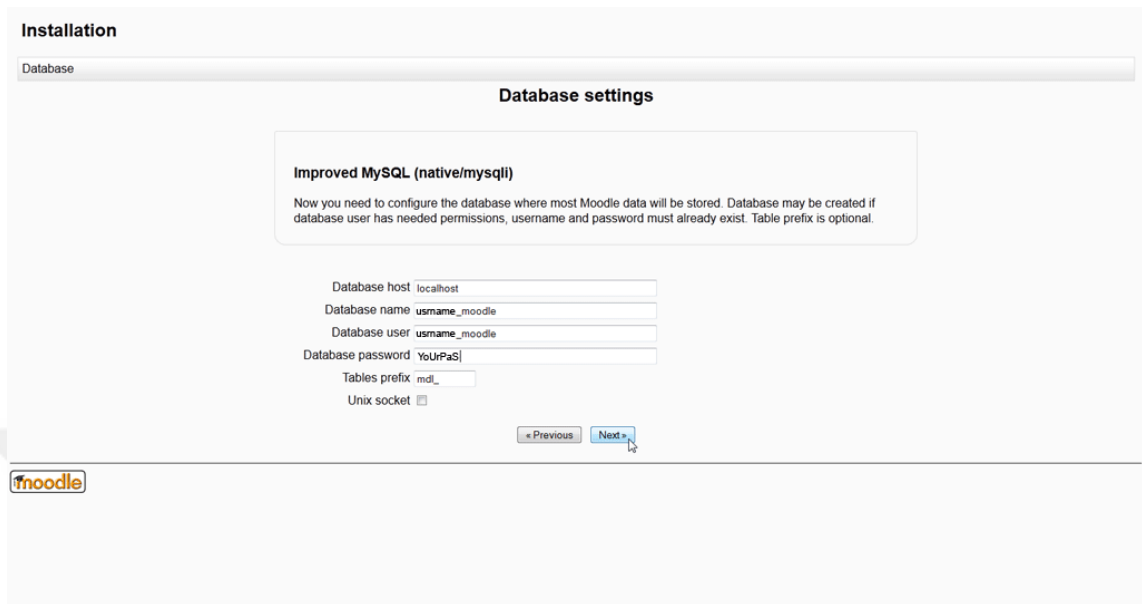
Installation

Database

Database settings

Improved MySQL (native/mysqli)

Now you need to configure the database where most Moodle data will be stored. Database may be created if database user has needed permissions, username and password must already exist. Table prefix is optional.

Database host localhost
Database name usrname_moodle
Database user usrname_moodle
Database password YoUrPaS
Tables prefix mdl_
Unix socket

« Previous Next »

moodle